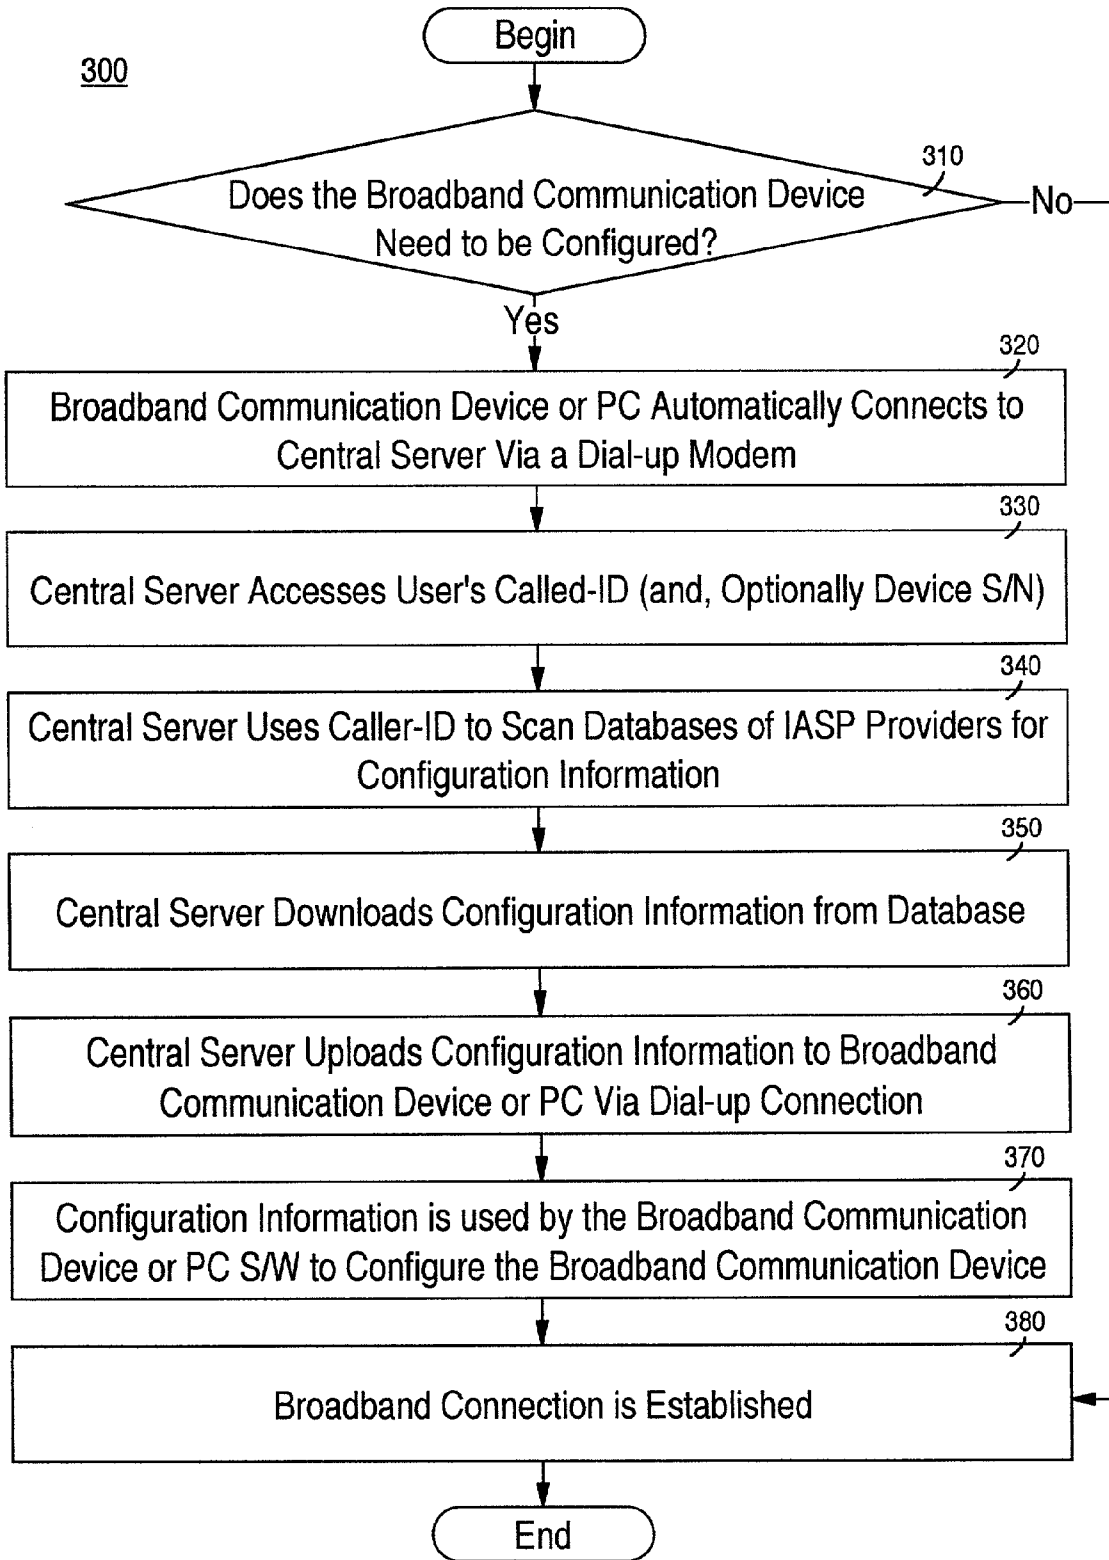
300

Begin

Does the Broadband Communication Device Need to be Configured?

310

No

Yes

320

Broadband Communication Device or PC Automatically Connects to Central Server Via a Dial-up Modem

330

Central Server Accesses User's Called-ID (and, Optionally Device S/N)

340

Central Server Uses Caller-ID to Scan Databases of IASP Providers for Configuration Information

350

Central Server Downloads Configuration Information from Database

360

Central Server Uploads Configuration Information to Broadband Communication Device or PC Via Dial-up Connection

370

Configuration Information is used by the Broadband Communication Device or PC S/W to Configure the Broadband Communication Device

380

Broadband Connection is Established

End